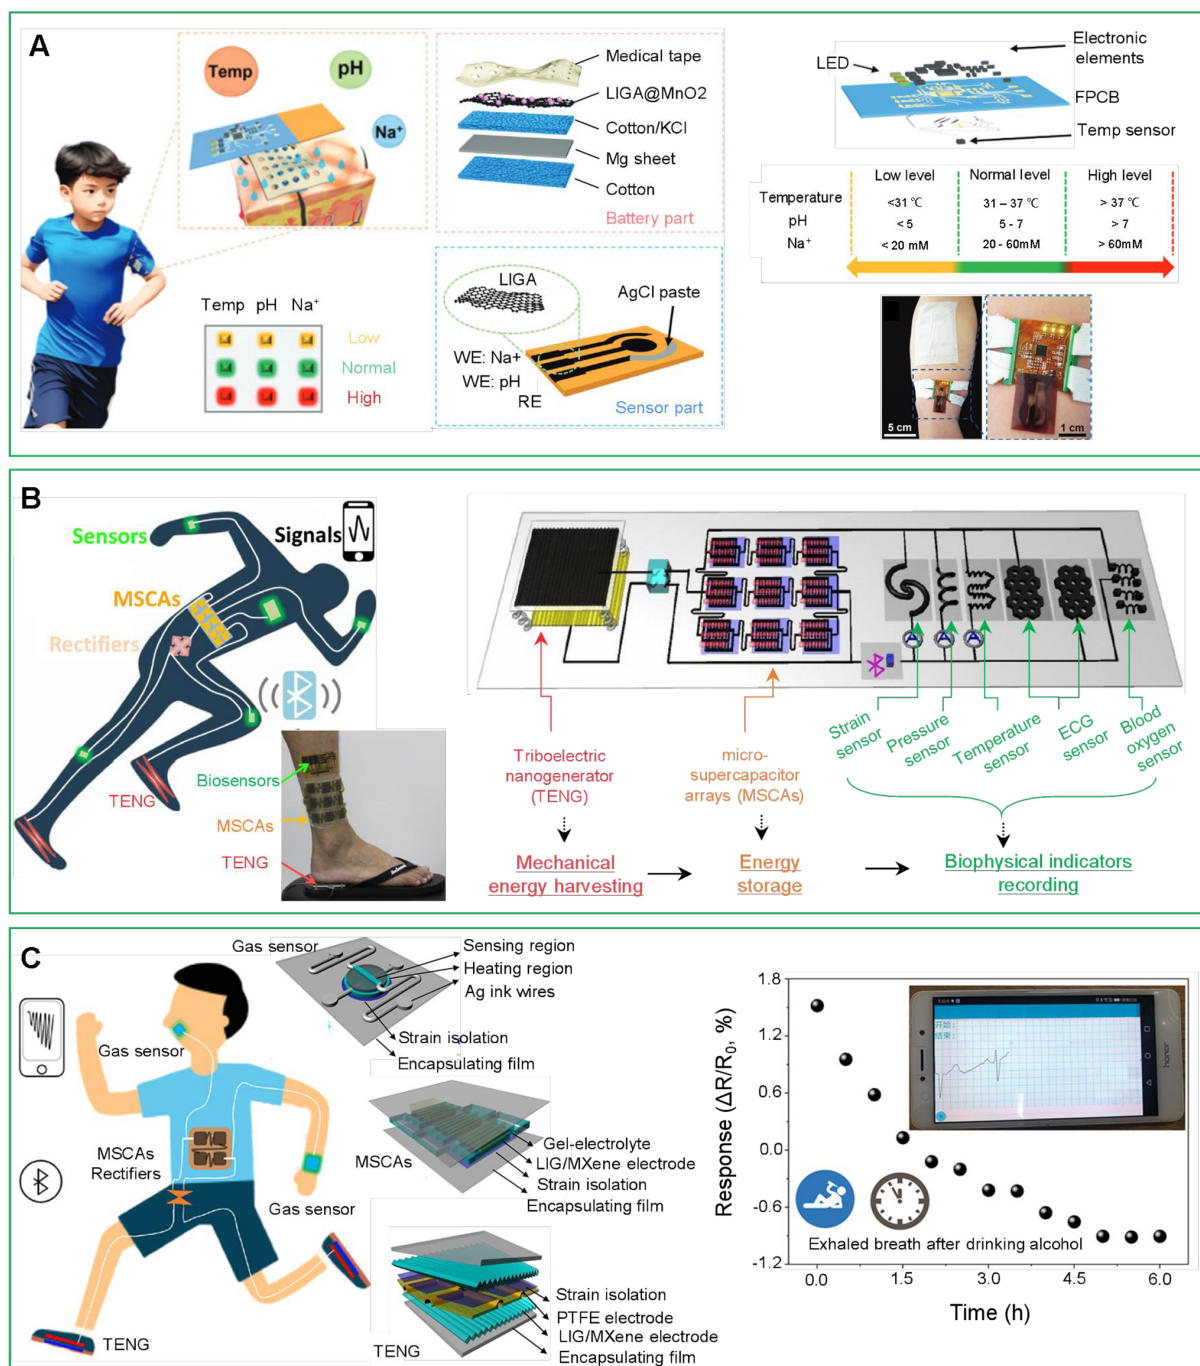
A

Temp
pH
Na⁺

Medical tape
LIGA@MnO2
Cotton/KCl
Mg sheet
Cotton
Battery part

LED
Electronic elements
FPCB
Temp sensor

| | Low level | Normal level | High level |
|---|---|---|---|
| Temperature | <31 ℃ | 31 – 37 ℃ | > 37 ℃ |
| pH | < 5 | 5 - 7 | > 7 |
| Na⁺ | < 20 mM | 20 - 60mM | > 60mM |

Temp pH Na⁺
Low
Normal
High

LIGA
AgCl paste
WE: Na+
WE: pH
RE
Sensor part

5 cm
1 cm

B

Sensors
Signals
MSCAs
Rectifiers
TENG
Biosensors
MSCAs
TENG

Strain sensor
Pressure sensor
Temperature sensor
ECG sensor
Blood oxygen sensor

Triboelectric nanogenerator (TENG)
micro-supercapacitor arrays (MSCAs)

Mechanical energy harvesting
Energy storage
Biophysical indicators recording

C

Gas sensor
Sensing region
Heating region
Ag ink wires
Strain isolation
Encapsulating film
Gas sensor
MSCAs Rectifiers
MSCAs
Gel-electrolyte
LIG/MXene electrode
Strain isolation
Encapsulating film
Gas sensor
TENG
TENG
Strain isolation
PTFE electrode
LIG/MXene electrode
Encapsulating film

Response ($\Delta R/R_0$, %)
1.8
1.2
0.6
0.0
-0.6
-1.2
0.0
1.5
3.0
4.5
6.0
Time (h)
Exhaled breath after drinking alcohol